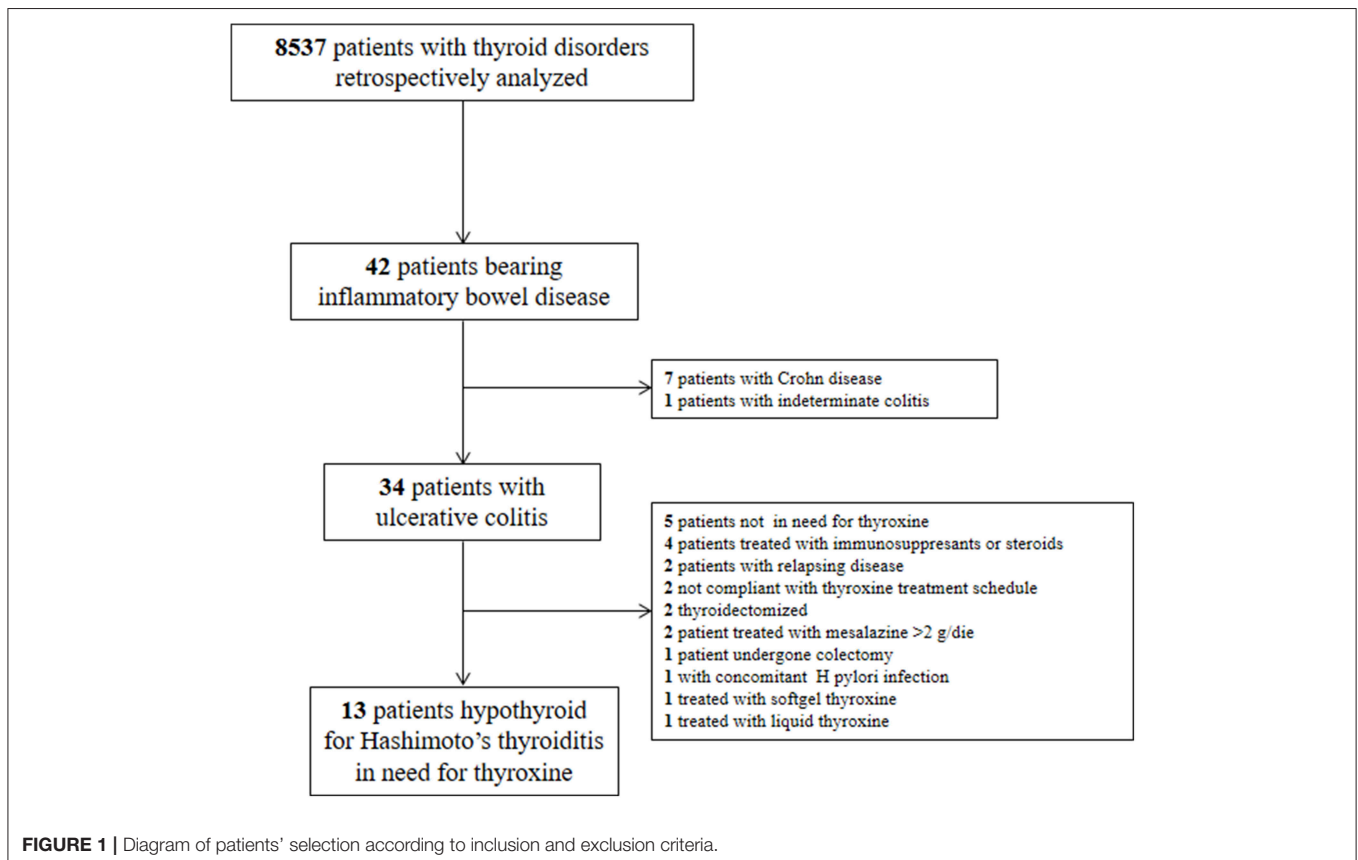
8537 patients with thyroid disorders retrospectively analyzed

42 patients bearing inflammatory bowel disease

7 patients with Crohn disease
1 patients with indeterminate colitis

34 patients with ulcerative colitis

5 patients not in need for thyroxine
4 patients treated with immunosuppresants or steroids
2 patients with relapsing disease
2 not compliant with thyroxine treatment schedule
2 thyroidectomized
2 patient treated with mesalazine >2 g/die
1 patient undergone colectomy
1 with concomitant H pylori infection
1 treated with softgel thyroxine
1 treated with liquid thyroxine

13 patients hypothyroid for Hashimoto's thyroiditis in need for thyroxine

FIGURE 1 | Diagram of patients' selection according to inclusion and exclusion criteria.